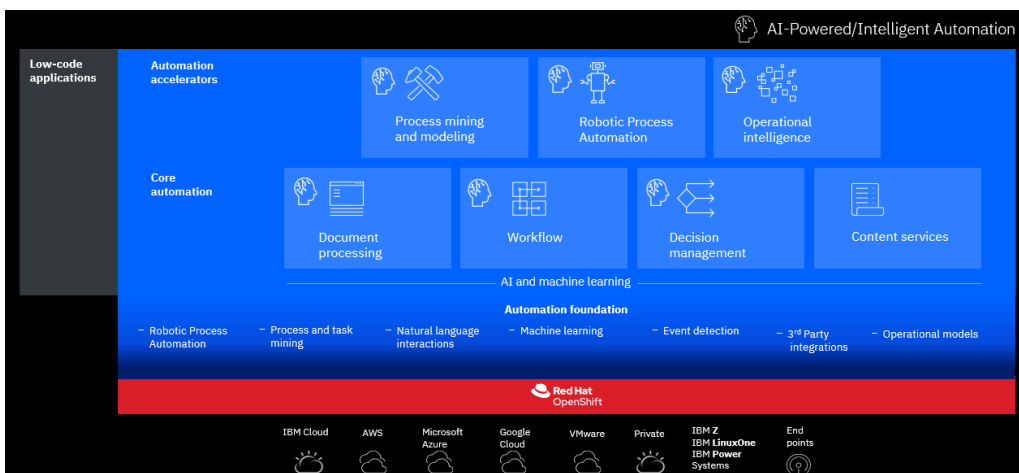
AI-Powered/Intelligent Automation

Low-code applications

Automation accelerators

Process mining and modeling

Robotic Process Automation

Operational intelligence

Core automation

Document processing

Workflow

Decision management

Content services

AI and machine learning

Automation foundation

- Robotic Process Automation
- Process and task mining
- Natural language interactions
- Machine learning
- Event detection
- 3rd Party integrations
- Operational models

Red Hat OpenShift

IBM Cloud

AWS

Microsoft Azure

Google Cloud

VMware

Private

IBM Z
IBM LinuxOne
IBM Power Systems

End points